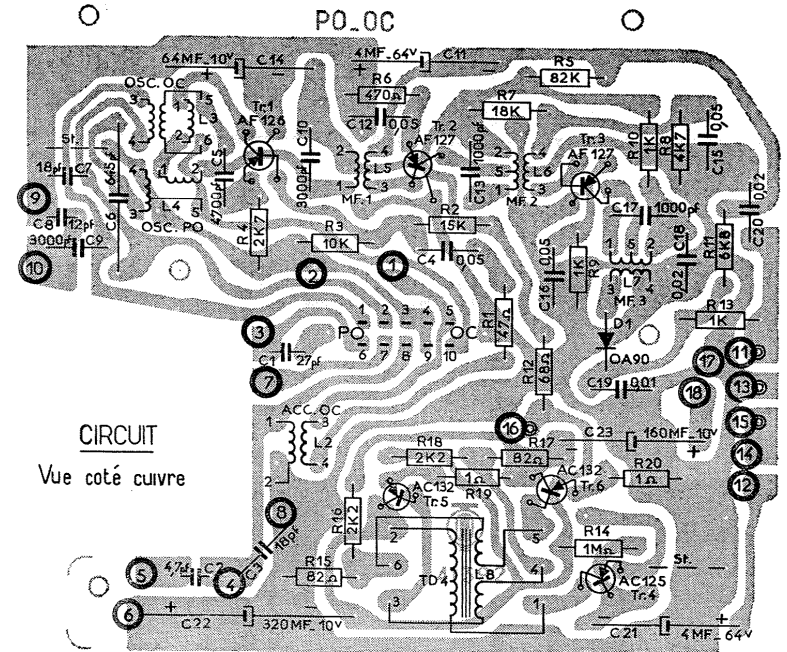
PO_OC

64MF_10V C14
4MF_64V C11
R5 82K
R6 470Ω
R7 18K
C12 0,05
OSC. OC
3 1 5 L3 2 4
Tr.1 AF126
Tr.2 AF127
Tr.3 AF127
R10 1K
R8 4K7
C15 0,05
St.
18pF C7
C6 365pF
C5 4700pF
C10 3000pF
L5 MF.1
C13 1000pF
L6 MF.2
C17 1000pF
C20 0,02
L4
OSC. PO
R4 2K7
R2 15K
R3 10K
C4 0,05
9
C8 12pF
3000pF C9
10
2
1
C16 0,05
R9 1K
L7 MF.3
C18 0,02
R11 6K8
R13 1K
D1 OA90
3
PO 1 2 3 4 5 6 7 8 9 10 OC
R1 47Ω
R12 68Ω
C1 27pF
7
17
11
18
13
C19 0,01
16
15
14
12
ACC. OC
L2
CIRCUIT
Vue coté cuivre
R18 2K2
R17 82Ω
C23 160MF_10V
1Ω
AC132 Tr.5
R19
AC132 Tr.6
R20 1Ω
8
R16 2K2
C3 18pF
R14 1MΩ
St.
TD4 L8
AC125 Tr.4
5
47pF C2
4
R15 82Ω
6
C22 320MF_10V
C21 4MF_64V